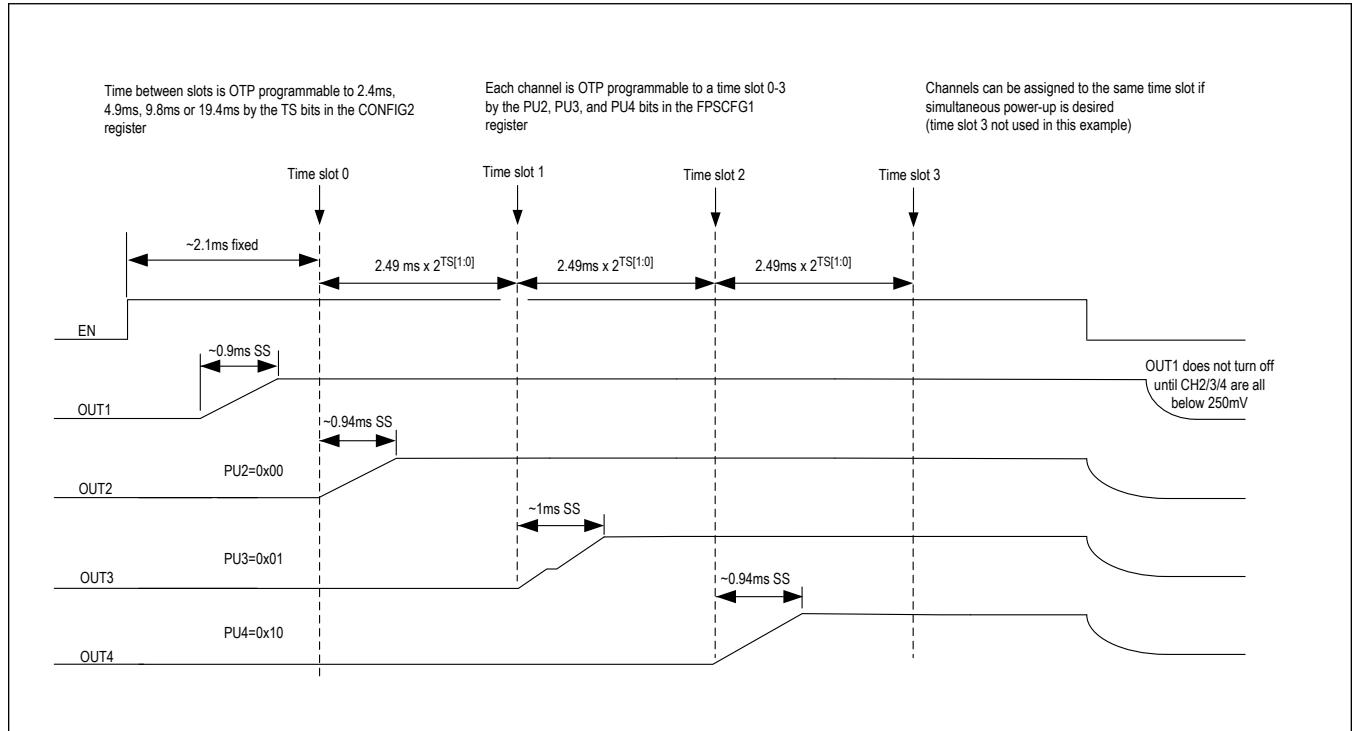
Time between slots is OTP programmable to 2.4ms, 4.9ms, 9.8ms or 19.4ms by the TS bits in the CONFIG2 register

Each channel is OTP programmable to a time slot 0-3 by the PU2, PU3, and PU4 bits in the FPSCFG1 register

Channels can be assigned to the same time slot if simultaneous power-up is desired (time slot 3 not used in this example)

Time slot 0

Time slot 1

Time slot 2

Time slot 3

~2.1ms fixed

2.49 ms x $2^{TS[1:0]}$

2.49ms x $2^{TS[1:0]}$

2.49ms x $2^{TS[1:0]}$

EN

~0.9ms SS

OUT1

OUT1 does not turn off until CH2/3/4 are all below 250mV

~0.94ms SS

PU2=0x00

OUT2

~1ms SS

PU3=0x01

OUT3

~0.94ms SS

PU4=0x10

OUT4